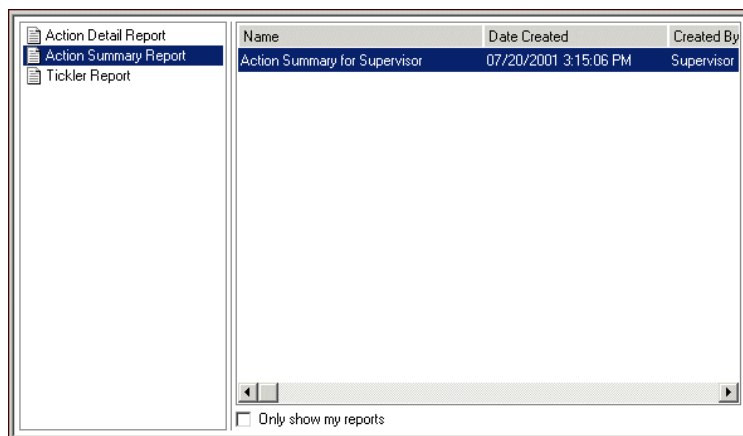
Action Detail Report
Action Summary Report
Tickler Report

| Name | Date Created | Created By |
|---|---|---|
| Action Summary for Supervisor | 07/20/2001 3:15:06 PM | Supervisor |

Only show my reports